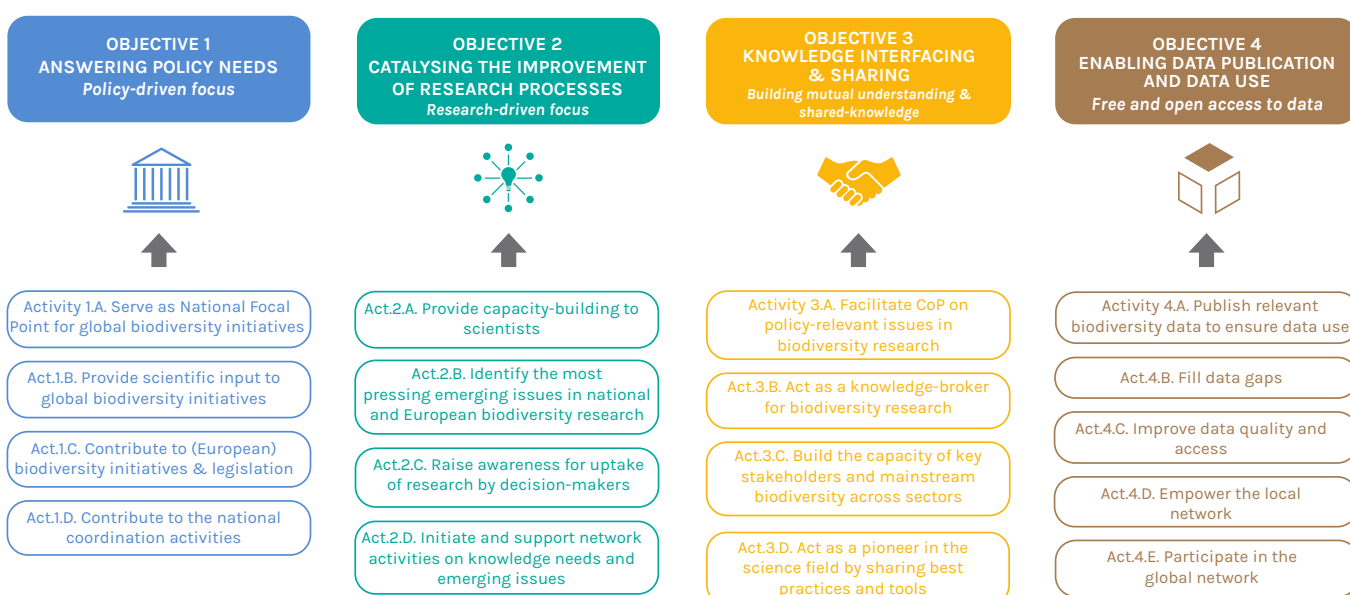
OBJECTIVE 1
ANSWERING POLICY NEEDS
Policy-driven focus

Activity 1.A. Serve as National Focal Point for global biodiversity initiatives

Act.1.B. Provide scientific input to global biodiversity initiatives

Act.1.C. Contribute to (European) biodiversity initiatives & legislation

Act.1.D. Contribute to the national coordination activities

OBJECTIVE 2
CATALYSING THE IMPROVEMENT OF RESEARCH PROCESSES
Research-driven focus

Act.2.A. Provide capacity-building to scientists

Act.2.B. Identify the most pressing emerging issues in national and European biodiversity research

Act.2.C. Raise awareness for uptake of research by decision-makers

Act.2.D. Initiate and support network activities on knowledge needs and emerging issues

OBJECTIVE 3
KNOWLEDGE INTERFACING & SHARING
Building mutual understanding & shared-knowledge

Activity 3.A. Facilitate CoP on policy-relevant issues in biodiversity research

Act.3.B. Act as a knowledge-broker for biodiversity research

Act.3.C. Build the capacity of key stakeholders and mainstream biodiversity across sectors

Act.3.D. Act as a pioneer in the science field by sharing best practices and tools

OBJECTIVE 4
ENABLING DATA PUBLICATION AND DATA USE
Free and open access to data

Activity 4.A. Publish relevant biodiversity data to ensure data use

Act.4.B. Fill data gaps

Act.4.C. Improve data quality and access

Act.4.D. Empower the local network

Act.4.E. Participate in the global network